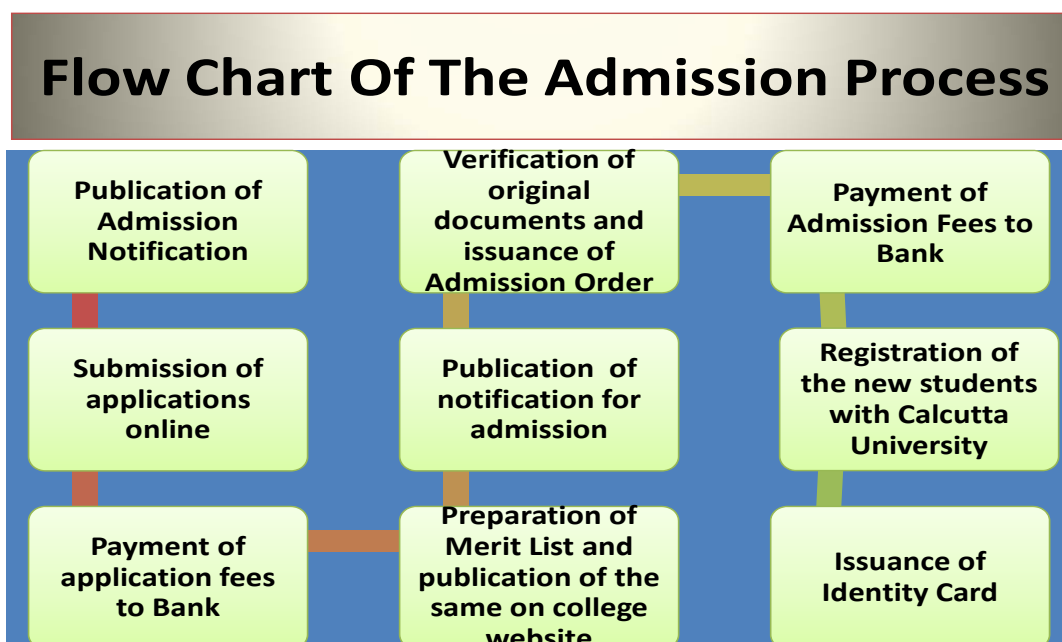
Flow Chart Of The Admission Process

Publication of Admission Notification

Submission of applications online

Payment of application fees to Bank

Preparation of Merit List and publication of the same on college website

Publication of notification for admission

Verification of original documents and issuance of Admission Order

Payment of Admission Fees to Bank

Registration of the new students with Calcutta University

Issuance of Identity Card